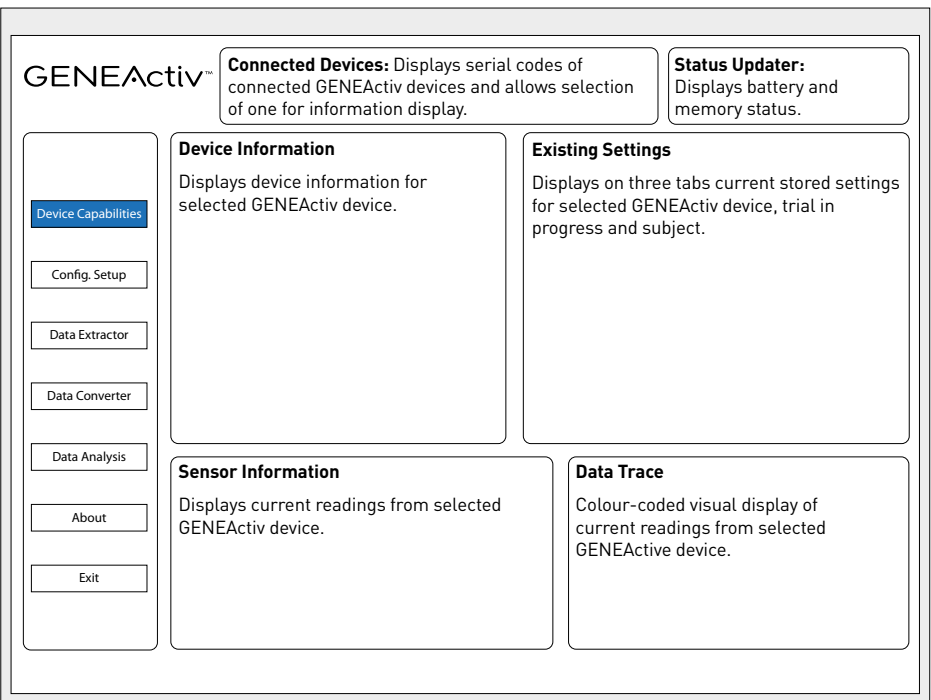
GENEActiv™

**Connected Devices:** Displays serial codes of connected GENEActiv devices and allows selection of one for information display.

**Status Updater:** Displays battery and memory status.

Device Capabilities

Config. Setup

Data Extractor

Data Converter

Data Analysis

About

Exit

**Device Information**

Displays device information for selected GENEActiv device.

**Existing Settings**

Displays on three tabs current stored settings for selected GENEActiv device, trial in progress and subject.

**Sensor Information**

Displays current readings from selected GENEActiv device.

**Data Trace**

Colour-coded visual display of current readings from selected GENEActive device.